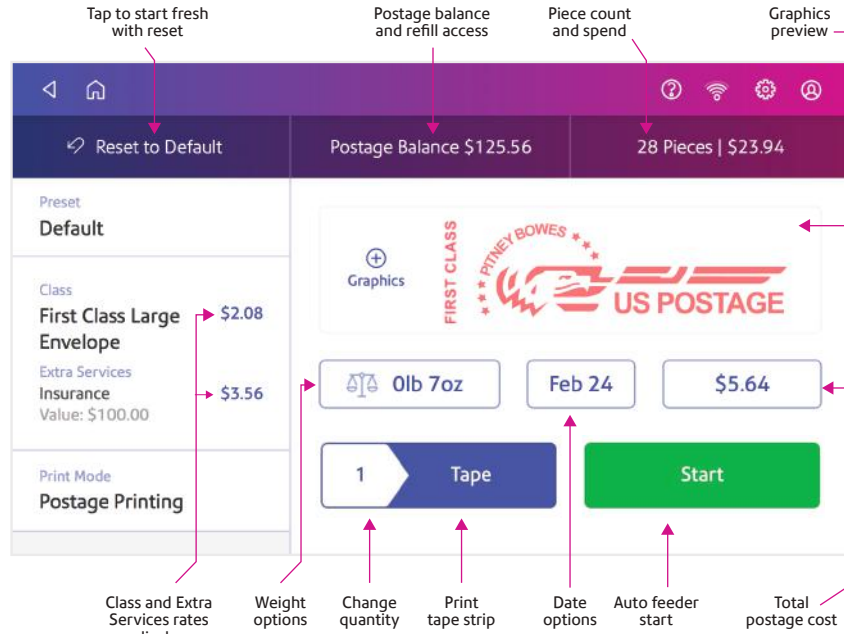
Tap to start fresh with reset

Postage balance and refill access

Piece count and spend

Graphics preview

Reset to Default

Postage Balance $125.56

28 Pieces | $23.94

Preset
Default

Class
First Class Large Envelope
$2.08

Extra Services
Insurance
Value: $100.00
$3.56

Print Mode
Postage Printing

Graphics

FIRST CLASS
PITNEY BOWES
US POSTAGE

0lb 7oz

Feb 24

$5.64

1

Tape

Start

Class and Extra Services rates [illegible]

Weight options

Change quantity

Print tape strip

Date options

Auto feeder start

Total postage cost